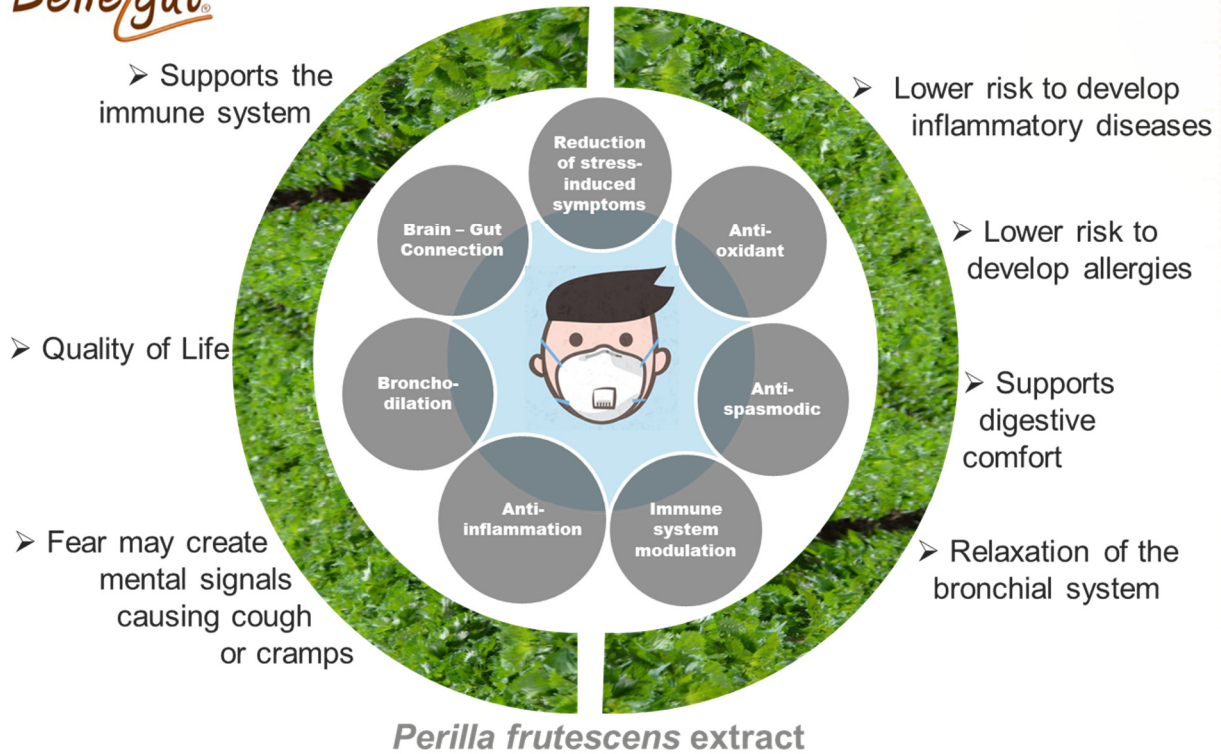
Bellegut®

➢ Supports the immune system

➢ Quality of Life

➢ Fear may create mental signals causing cough or cramps

Reduction of stress-induced symptoms

Anti-oxidant

Anti-spasmodic

Immune system modulation

Anti-inflammation

Broncho-dilation

Brain – Gut Connection

➢ Lower risk to develop inflammatory diseases

➢ Lower risk to develop allergies

➢ Supports digestive comfort

➢ Relaxation of the bronchial system

Perilla frutescens extract